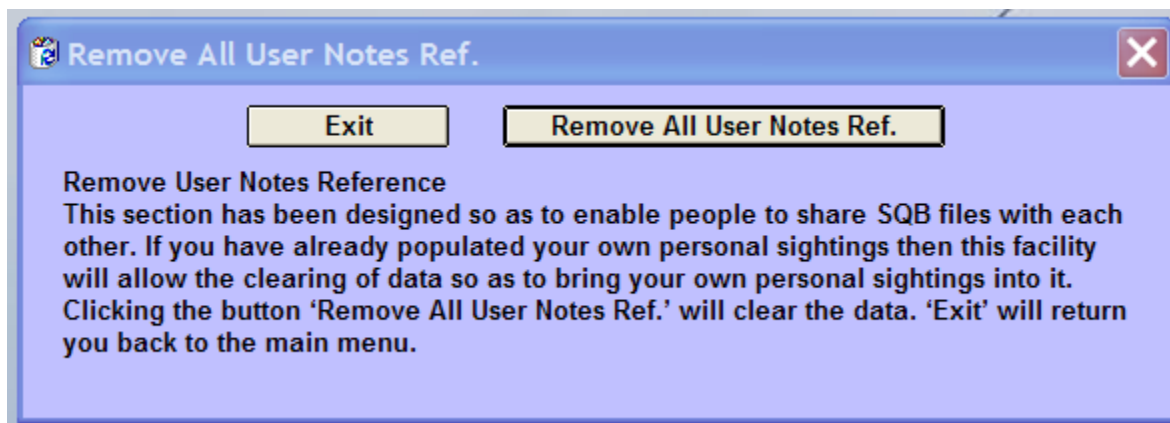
Remove All User Notes Ref.

Exit

Remove All User Notes Ref.

Remove User Notes Reference
This section has been designed so as to enable people to share SQB files with each other. If you have already populated your own personal sightings then this facility will allow the clearing of data so as to bring your own personal sightings into it. Clicking the button 'Remove All User Notes Ref.' will clear the data. 'Exit' will return you back to the main menu.